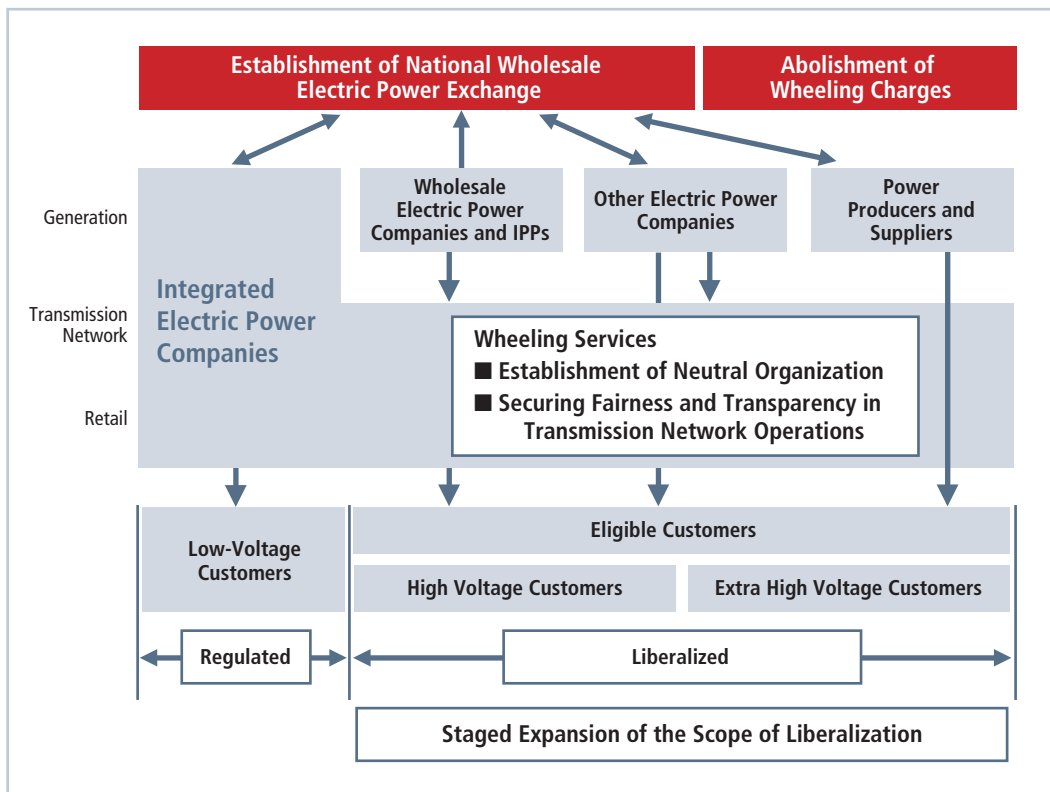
Establishment of National Wholesale Electric Power Exchange

Abolishment of Wheeling Charges

Generation

Transmission Network

Retail

Integrated Electric Power Companies

Wholesale Electric Power Companies and IPPs

Other Electric Power Companies

Power Producers and Suppliers

Wheeling Services
■ Establishment of Neutral Organization
■ Securing Fairness and Transparency in Transmission Network Operations

Low-Voltage Customers

Eligible Customers

High Voltage Customers

Extra High Voltage Customers

Regulated

Liberalized

Staged Expansion of the Scope of Liberalization